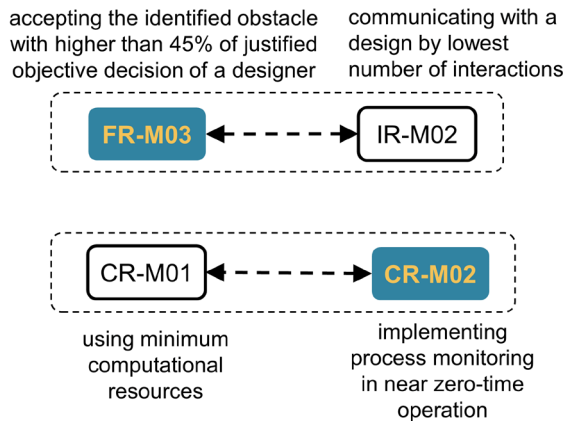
accepting the identified obstacle with higher than 45% of justified objective decision of a designer

communicating with a design by lowest number of interactions

FR-M03

IR-M02

CR-M01

CR-M02

using minimum computational resources

implementing process monitoring in near zero-time operation